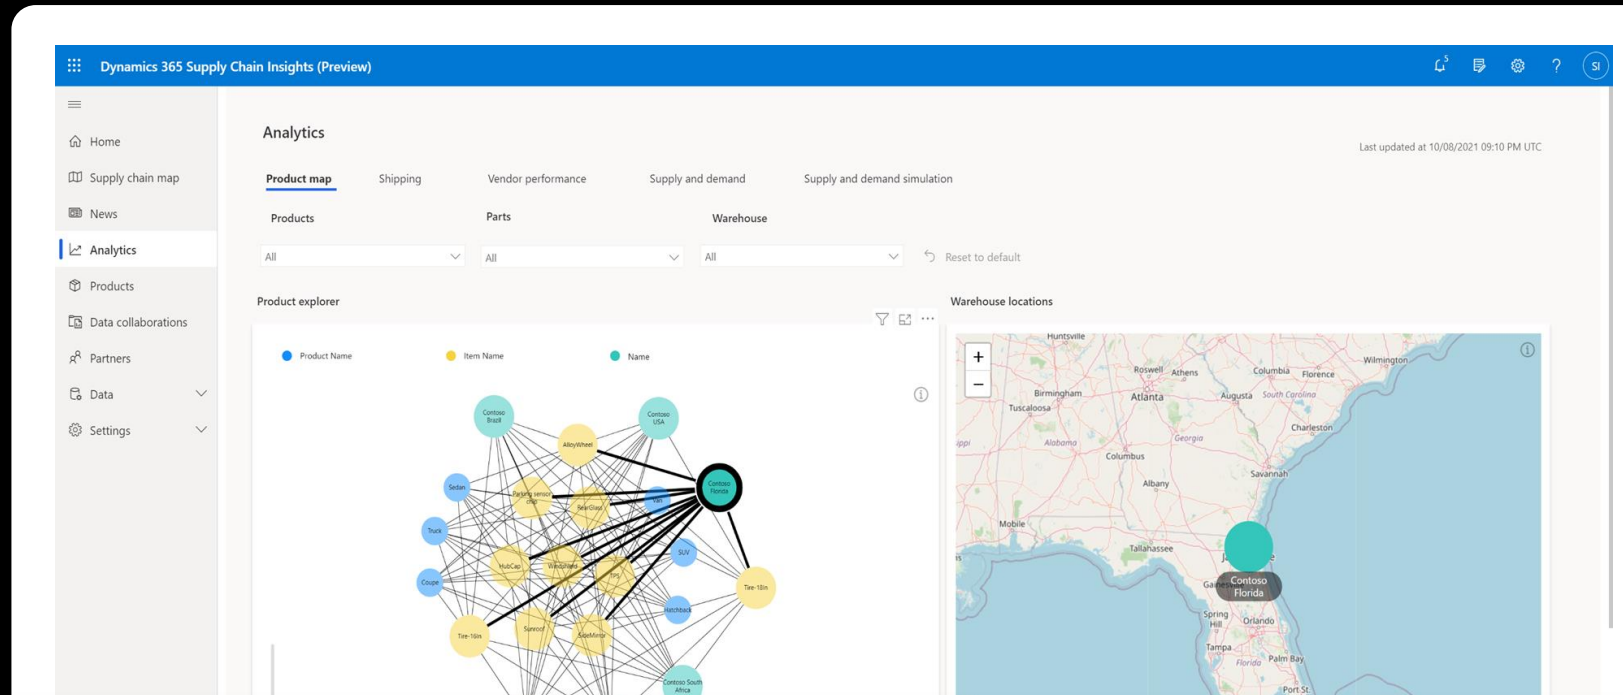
Dynamics 365 Supply Chain Insights (Preview)

SI

Home
Supply chain map
News
Analytics
Products
Data collaborations
Partners
Data
Settings

Analytics

Last updated at 10/08/2021 09:10 PM UTC

Product map
Shipping
Vendor performance
Supply and demand
Supply and demand simulation

Products
All
Parts
All
Warehouse
All
Reset to default

Product explorer

Product Name
Item Name
Name

Contoso Brazil
Contoso USA
AlloyWheel
Sedan
Parking sensor
RearGlass
Van
Contoso Florida
Truck
SUV
HubCap
Windshield
Coupe
Tire-18in
Hatchback
Tire-16in
Sunroof
SideMirror
Contoso South Africa

Warehouse locations

+
−
Huntsville
Wilmington
Roswell
Athens
Columbia
Florence
Birmingham
Atlanta
Augusta
South Carolina
Tuscaloosa
Charleston
Alabama
Georgia
Columbus
Savannah
Albany
Mobile
Tallahassee
Contoso Florida
Spring Hill
Orlando
Tampa
Florida
Palm Bay
Port St.